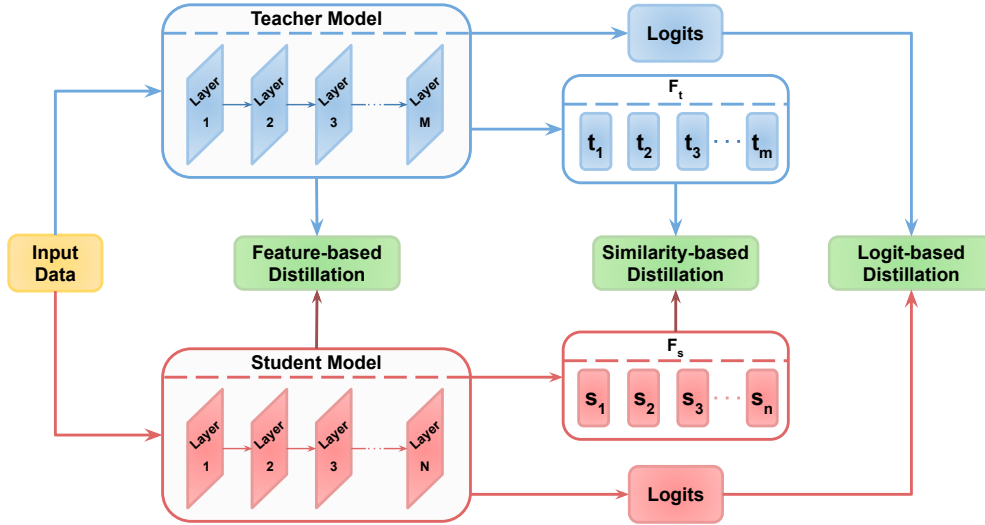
Teacher Model

Layer 1

Layer 2

Layer 3

Layer M

Logits

$F_t$

$t_1$ $t_2$ $t_3$ · · · $t_m$

Input Data

Feature-based Distillation

Similarity-based Distillation

Logit-based Distillation

Student Model

Layer 1

Layer 2

Layer 3

Layer N

$F_s$

$s_1$ $s_2$ $s_3$ · · · $s_n$

Logits